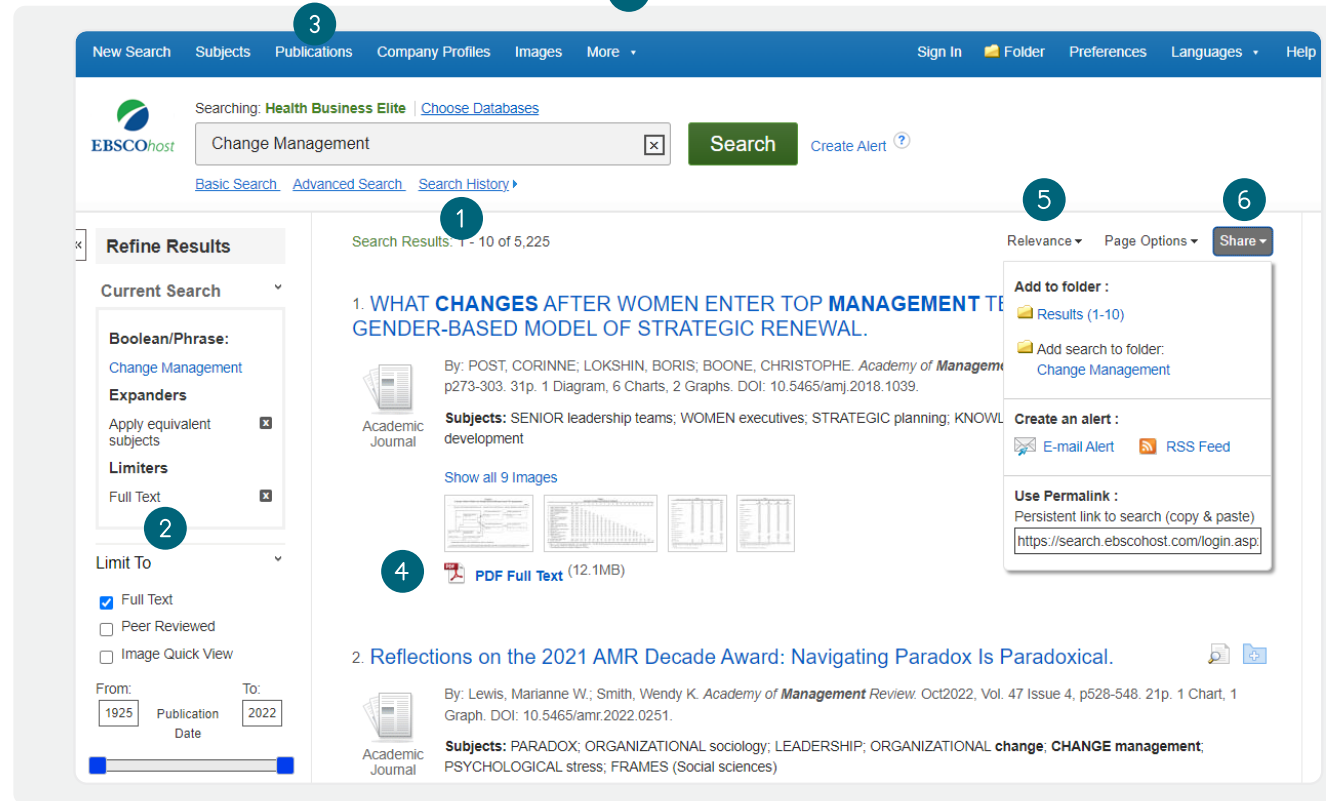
New Search Subjects Publications Company Profiles Images More ▾ Sign In Folder Preferences Languages ▾ Help

3

EBSCOhost

Searching: Health Business Elite | Choose Databases

Change Management

Search

Create Alert ?

Basic Search Advanced Search Search History ▸

1

5

6

Refine Results

Current Search

Boolean/Phrase:

Change Management

Expanders

Apply equivalent subjects

Limiters

Full Text

2

Limit To

Full Text

Peer Reviewed

Image Quick View

From: 1925 Publication Date To: 2022

Search Results: 1 - 10 of 5,225

Relevance ▾ Page Options ▾ Share ▾

1. WHAT CHANGES AFTER WOMEN ENTER TOP MANAGEMENT TE GENDER-BASED MODEL OF STRATEGIC RENEWAL.

Academic Journal

By: POST, CORINNE; LOKSHIN, BORIS; BOONE, CHRISTOPHE. Academy of Manageme p273-303. 31p. 1 Diagram, 6 Charts, 2 Graphs. DOI: 10.5465/amj.2018.1039.

Subjects: SENIOR leadership teams; WOMEN executives; STRATEGIC planning; KNOWL development

Show all 9 Images

4

PDF Full Text (12.1MB)

Add to folder :

Results (1-10)

Add search to folder: Change Management

Create an alert :

E-mail Alert RSS Feed

Use Permalink :

Persistent link to search (copy & paste)

https://search.ebscohost.com/login.asp:

2. Reflections on the 2021 AMR Decade Award: Navigating Paradox Is Paradoxical.

Academic Journal

By: Lewis, Marianne W.; Smith, Wendy K. Academy of Management Review. Oct2022, Vol. 47 Issue 4, p528-548. 21p. 1 Chart, 1 Graph. DOI: 10.5465/amr.2022.0251.

Subjects: PARADOX; ORGANIZATIONAL sociology; LEADERSHIP; ORGANIZATIONAL change; CHANGE management; PSYCHOLOGICAL stress; FRAMES (Social sciences)